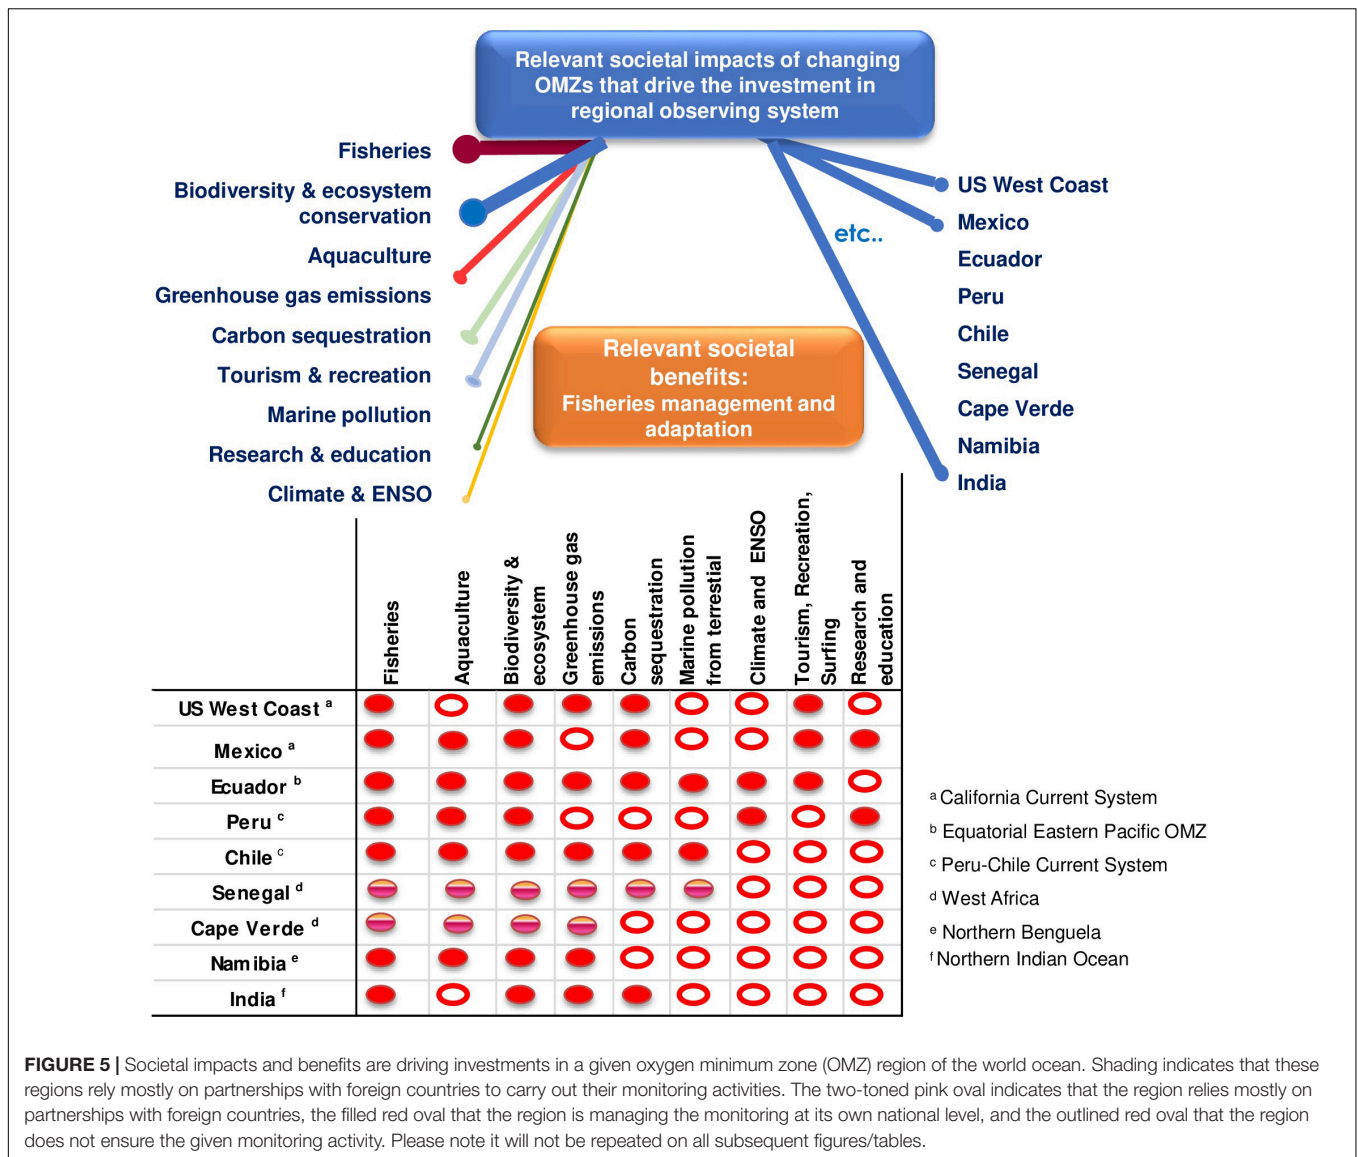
Relevant societal impacts of changing OMZs that drive the investment in regional observing system

Fisheries
Biodiversity & ecosystem conservation
Aquaculture
Greenhouse gas emissions
Carbon sequestration
Tourism & recreation
Marine pollution
Research & education
Climate & ENSO

etc..

US West Coast
Mexico
Ecuador
Peru
Chile
Senegal
Cape Verde
Namibia
India

Relevant societal benefits: Fisheries management and adaptation

| | Fisheries | Aquaculture | Biodiversity & ecosystem | Greenhouse gas emissions | Carbon sequestration | Marine pollution from terrestial | Climate and ENSO | Tourism, Recreation, Surfing | Research and education |
|---|---|---|---|---|---|---|---|---|---|
| US West Coast $^a$ | | | | | | | | | |
| Mexico $^a$ | | | | | | | | | |
| Ecuador $^b$ | | | | | | | | | |
| Peru $^c$ | | | | | | | | | |
| Chile $^c$ | | | | | | | | | |
| Senegal $^d$ | | | | | | | | | |
| Cape Verde $^d$ | | | | | | | | | |
| Namibia $^e$ | | | | | | | | | |
| India $^f$ | | | | | | | | | |

$^a$ California Current System
$^b$ Equatorial Eastern Pacific OMZ
$^c$ Peru-Chile Current System
$^d$ West Africa
$^e$ Northern Benguela
$^f$ Northern Indian Ocean

FIGURE 5 | Societal impacts and benefits are driving investments in a given oxygen minimum zone (OMZ) region of the world ocean. Shading indicates that these regions rely mostly on partnerships with foreign countries to carry out their monitoring activities. The two-toned pink oval indicates that the region relies mostly on partnerships with foreign countries, the filled red oval that the region is managing the monitoring at its own national level, and the outlined red oval that the region does not ensure the given monitoring activity. Please note it will not be repeated on all subsequent figures/tables.